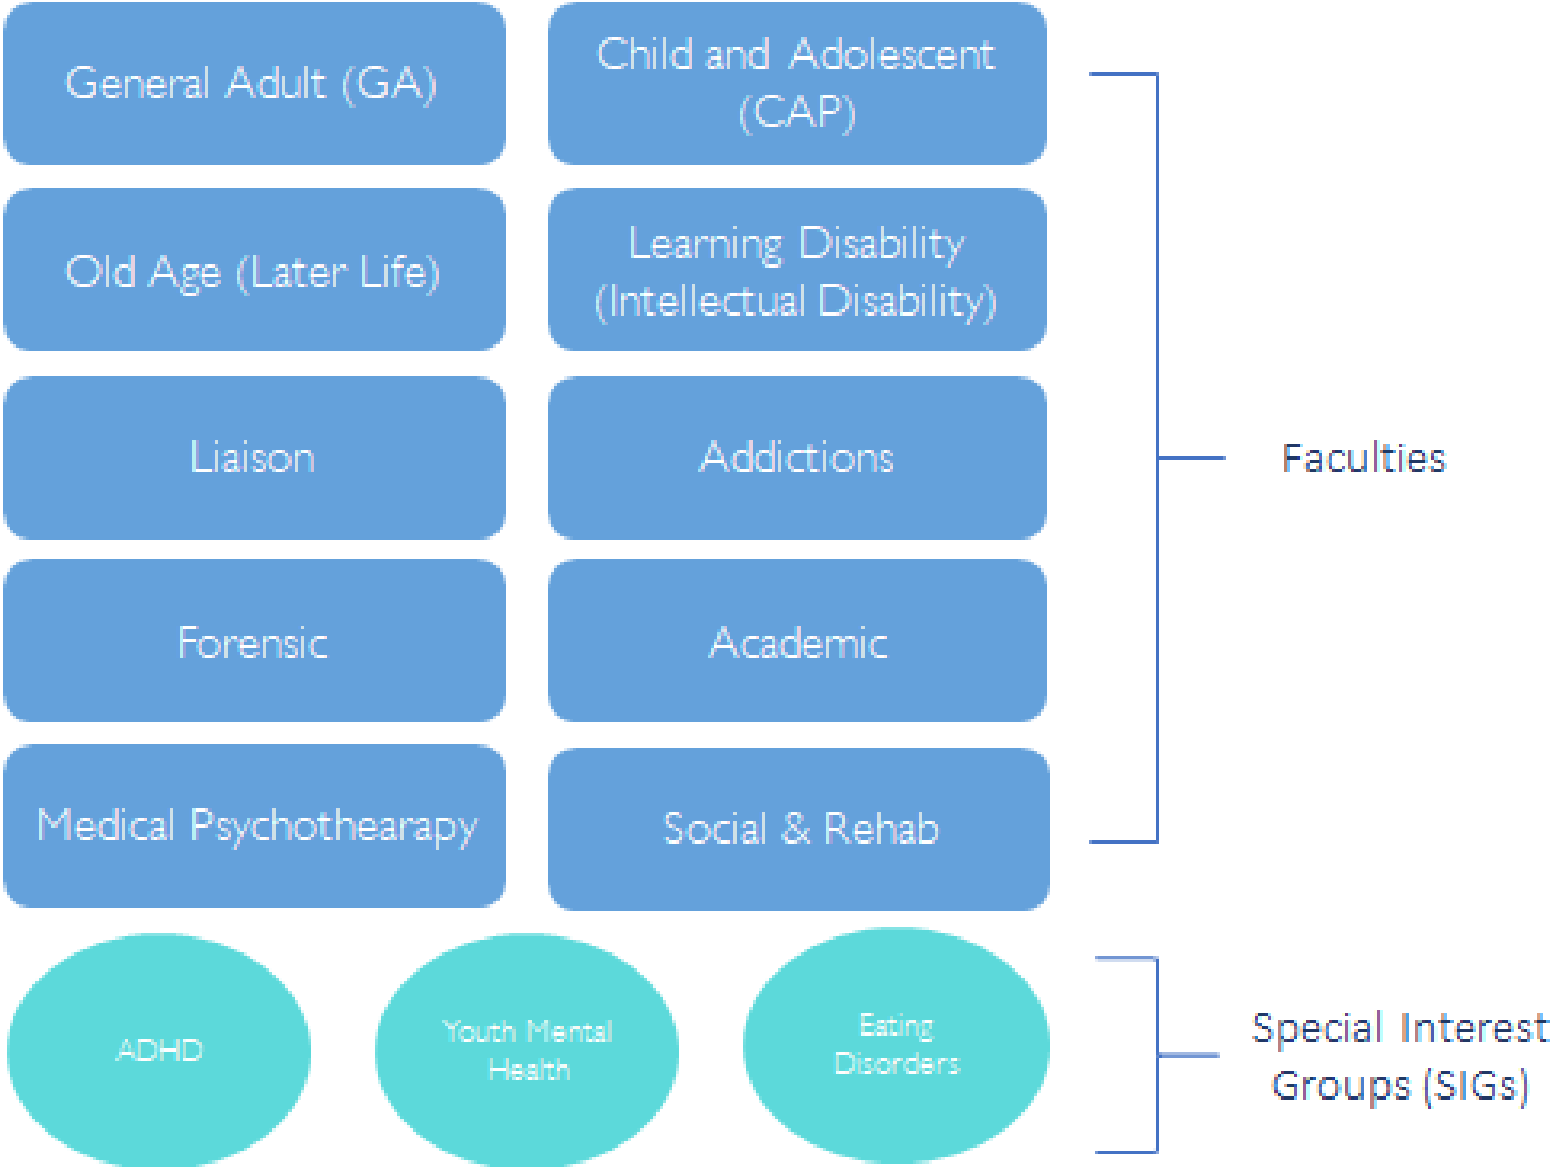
General Adult (GA)

Child and Adolescent (CAP)

Old Age (Later Life)

Learning Disability (Intellectual Disability)

Liaison

Addictions

Forensic

Academic

Medical Psychothearapy

Social & Rehab

Faculties

ADHD

Youth Mental Health

Eating Disorders

Special Interest Groups (SIGs)